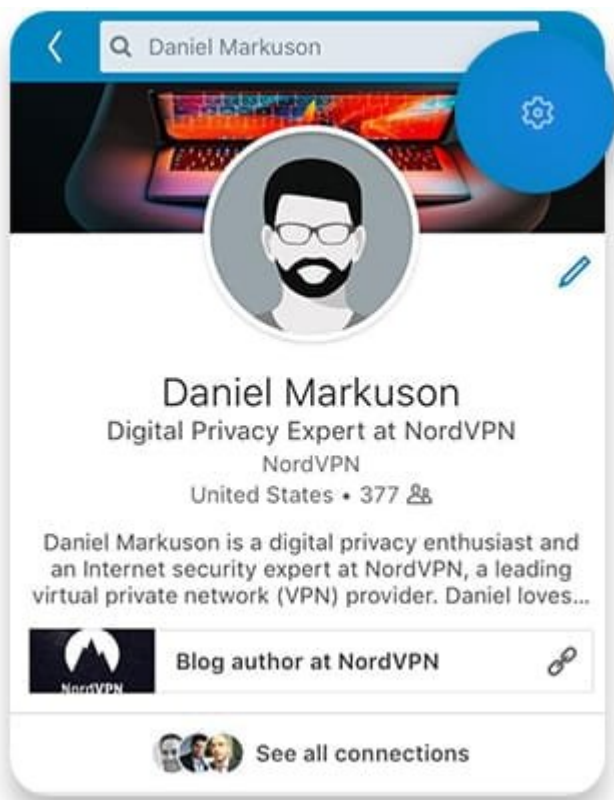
Daniel Markuson

Daniel Markuson
Digital Privacy Expert at NordVPN
NordVPN
United States • 377

Daniel Markuson is a digital privacy enthusiast and an Internet security expert at NordVPN, a leading virtual private network (VPN) provider. Daniel loves...

NordVPN
Blog author at NordVPN

See all connections